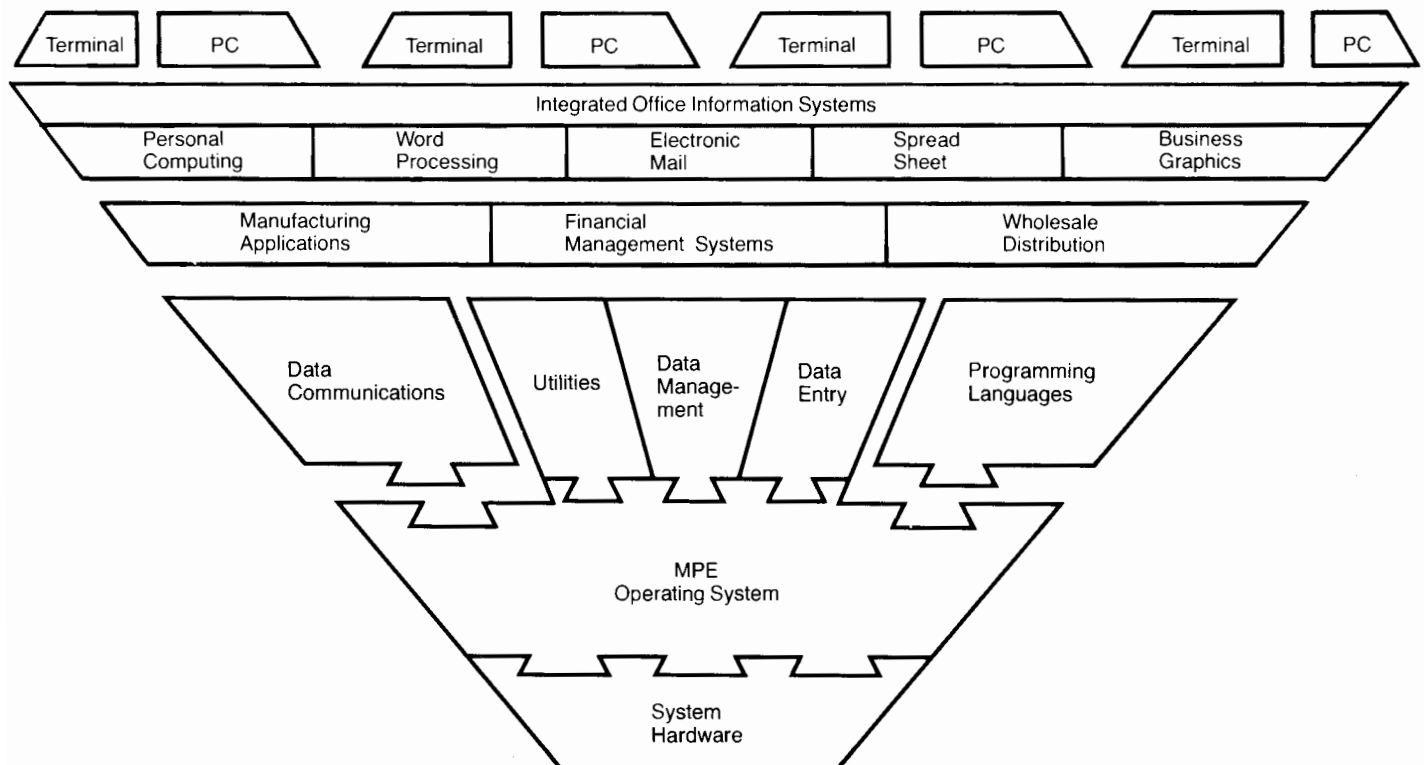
Terminal PC Terminal PC Terminal PC Terminal PC

Integrated Office Information Systems

Personal Computing

Word Processing

Electronic Mail

Spread Sheet

Business Graphics

Manufacturing Applications

Financial Management Systems

Wholesale Distribution

Data Communications

Utilities

Data Management

Data Entry

Programming Languages

MPE Operating System

System Hardware